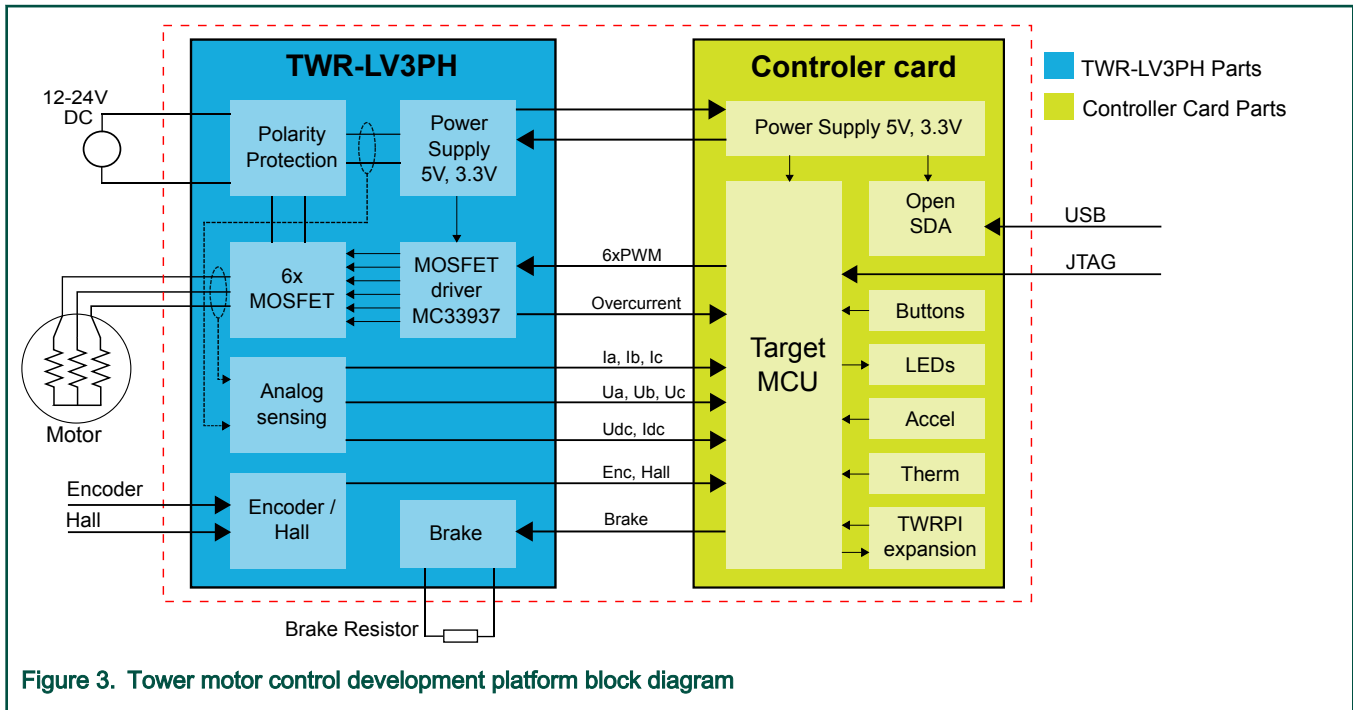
TWR-LV3PH

Controler card

TWR-LV3PH Parts

Controller Card Parts

12-24V DC

Polarity Protection

Power Supply 5V, 3.3V

Power Supply 5V, 3.3V

Open SDA

USB

6xPWM

JTAG

6x MOSFET

MOSFET driver MC33937

Overcurrent

Buttons

Target MCU

Ia, Ib, Ic

LEDs

Analog sensing

Ua, Ub, Uc

Accel

Motor

Udc, Idc

Therm

Enc, Hall

Encoder

Encoder / Hall

Hall

Brake

Brake

TWRPI expansion

Brake Resistor

Figure 3. Tower motor control development platform block diagram